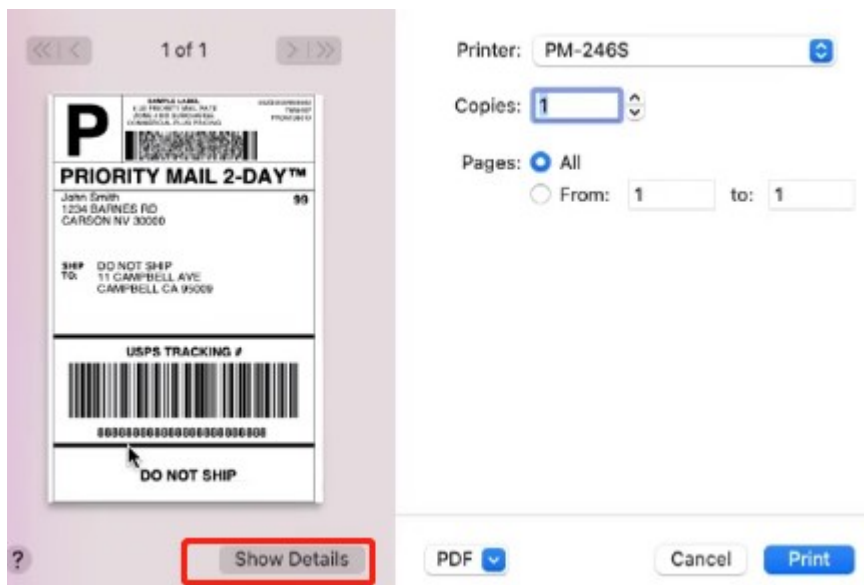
1 of 1

P

SAMPLE LABEL

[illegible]

PRIORITY MAIL 2-DAY™

John Smith
1234 BARNES RD
CARSON NV 30000

99

SHIP TO:
DO NOT SHIP
11 CAMPBELL AVE
CAMPBELL CA 95009

USPS TRACKING #

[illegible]

DO NOT SHIP

?

Show Details

Printer: PM-246S

Copies: 1

Pages: All

From: 1 to: 1

PDF

Cancel

Print